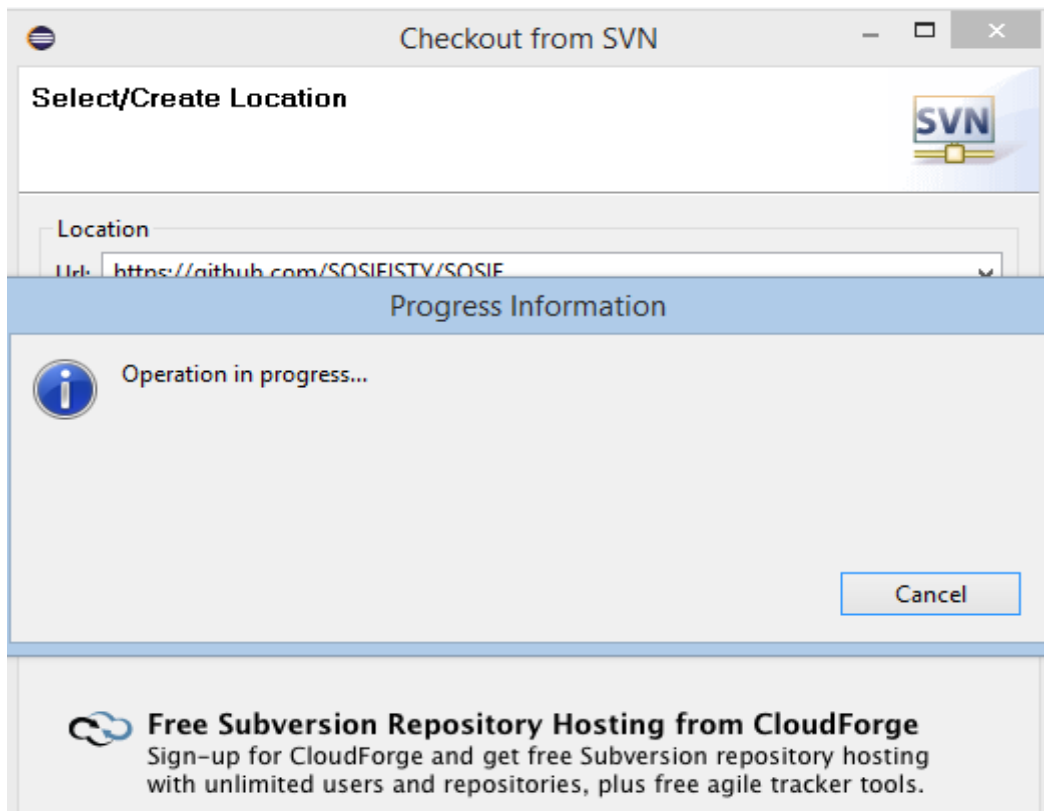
Checkout from SVN

Select/Create Location

SVN

Location

Url: https://github.com/SOSIEISTY/SOSIE

Progress Information

Operation in progress...

Cancel

Free Subversion Repository Hosting from CloudForge
Sign-up for CloudForge and get free Subversion repository hosting with unlimited users and repositories, plus free agile tracker tools.